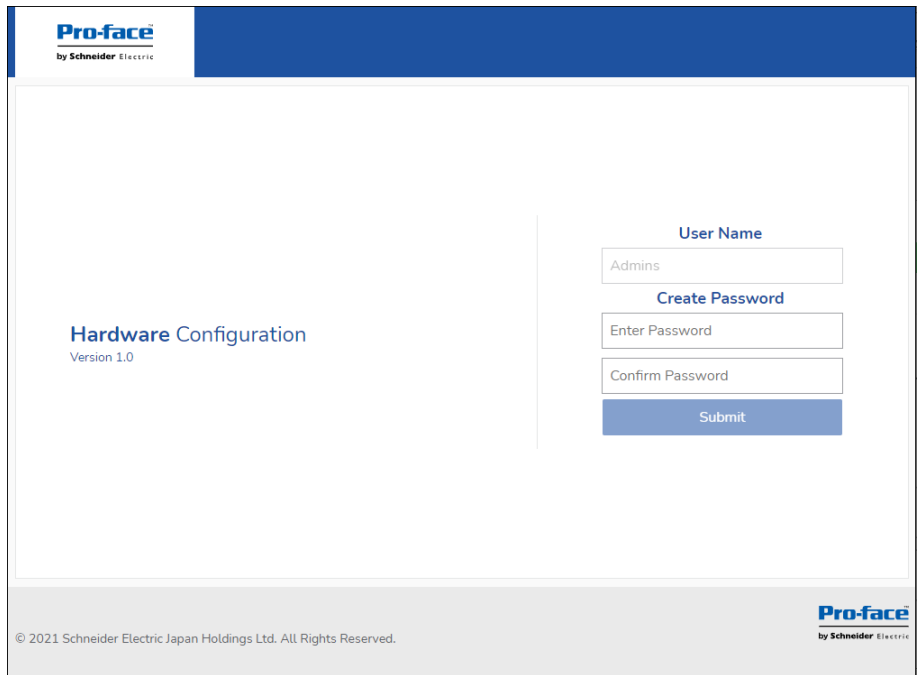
Pro-face™
by Schneider Electric

Hardware Configuration
Version 1.0

User Name
Admins
Create Password
Enter Password
Confirm Password
Submit

© 2021 Schneider Electric Japan Holdings Ltd. All Rights Reserved.

Pro-face™
by Schneider Electric